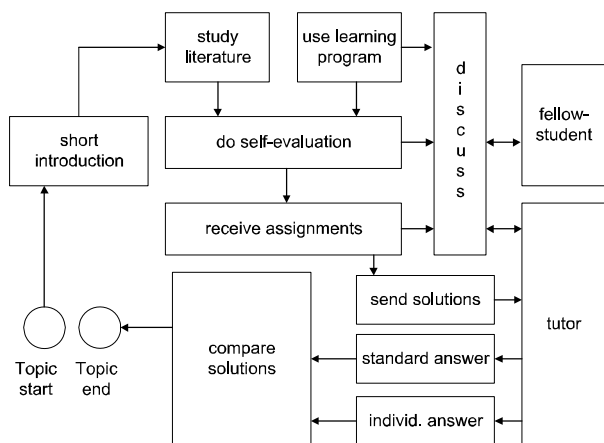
study literature

use learning program

d
i
s
c
u
s
s

fellow-student

short introduction

do self-evaluation

receive assignments

send solutions

tutor

compare solutions

standard answer

individ. answer

Topic start

Topic end